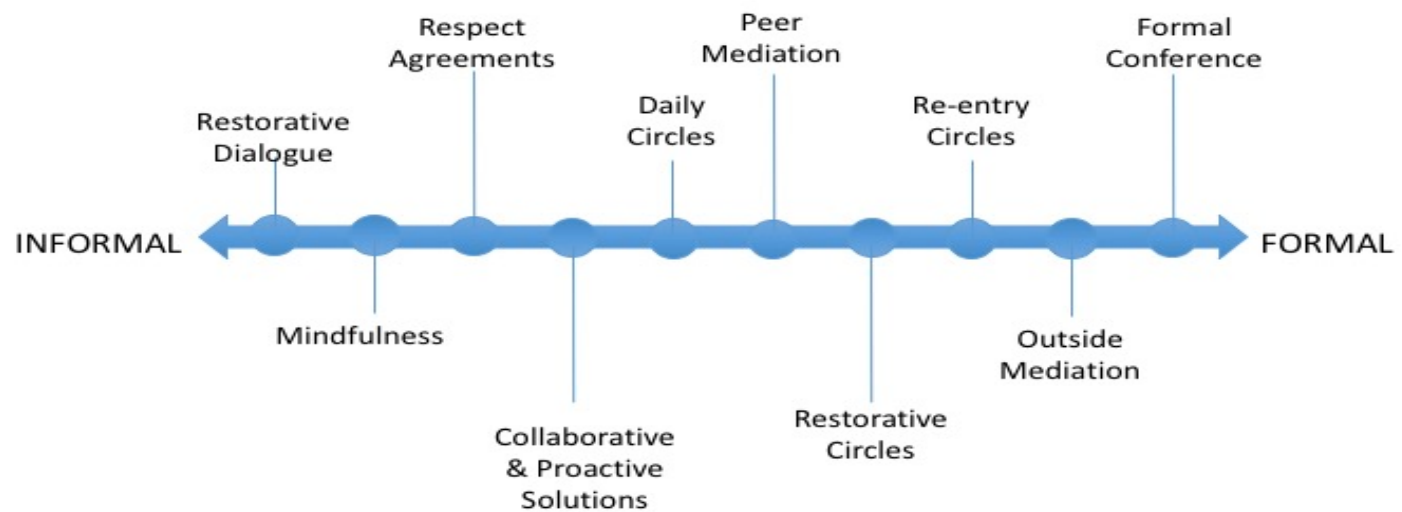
INFORMAL

FORMAL

Restorative Dialogue

Mindfulness

Respect Agreements

Collaborative & Proactive Solutions

Daily Circles

Peer Mediation

Restorative Circles

Re-entry Circles

Outside Mediation

Formal Conference